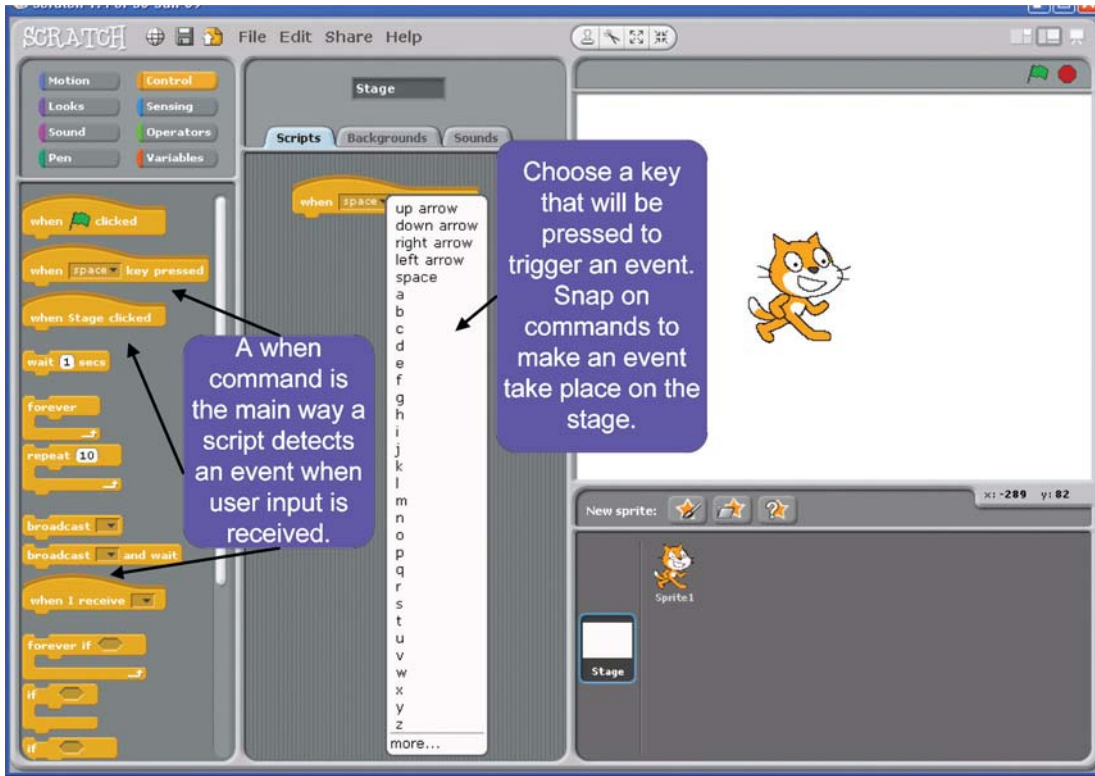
SCRATCH File Edit Share Help

Motion
Looks
Sound
Pen
Control
Sensing
Operators
Variables

when clicked
when space key pressed
when Stage clicked
wait 1 secs
forever
repeat 10
broadcast
broadcast and wait
when I receive
forever if
if
if

Stage

Scripts Backgrounds Sounds

when space

up arrow
down arrow
right arrow
left arrow
space
a
b
c
d
e
f
g
h
i
j
k
l
m
n
o
p
q
r
s
t
u
v
w
x
y
z
more...

A when command is the main way a script detects an event when user input is received.

Choose a key that will be pressed to trigger an event. Snap on commands to make an event take place on the stage.

x: -289 y: 82

New sprite:

Sprite1

Stage